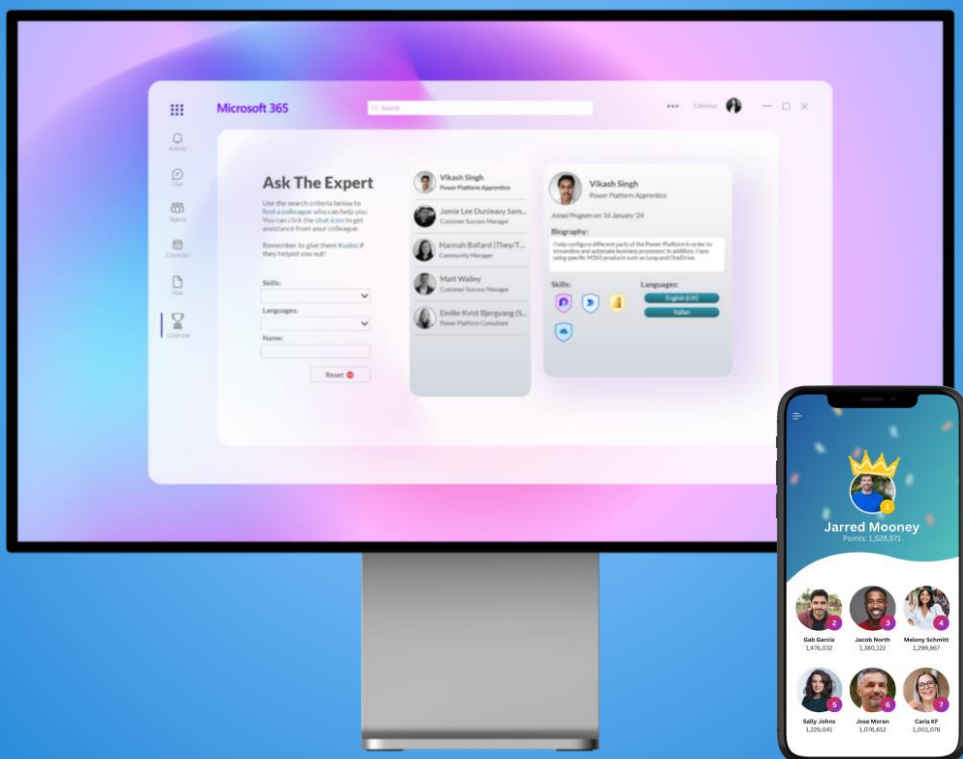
Microsoft 365

Search

Calendar

Activity

Chat

Teams

Calendar

Files

Calendar

Ask The Expert

Use the search criteria below to find a colleague who can help you. You can click the chat icon to get assistance from your colleague.

Remember to give them Kudos if they helped you out!

Skills:

Languages:

Name:

Reset

Vikash Singh
Power Platform Apprentice

Jamie Lee Dunleavy Sam...
Customer Success Manager

Hannah Ballard (They/T...
Community Manager

Matt Walley
Customer Success Manager

Emilie Kvist Bjergvang (S...
Power Platform Consultant

Vikash Singh
Power Platform Apprentice

Joined Program on: 16 January '24

Biography:

I help configure different parts of the Power Platform in order to streamline and automate business processes! In addition, I love using specific M365 products such as Loop and OneDrive.

Skills:

Languages:

English (UK)

Italian

1

Jarred Mooney
Points: 1,528,571

2
Gab Garcia
1,476,032

3
Jacob North
1,380,122

4
Melony Schmitt
1,299,867

5
Sally Johns
1,229,041

6
Jose Moran
1,076,612

7
Carla KF
1,001,076